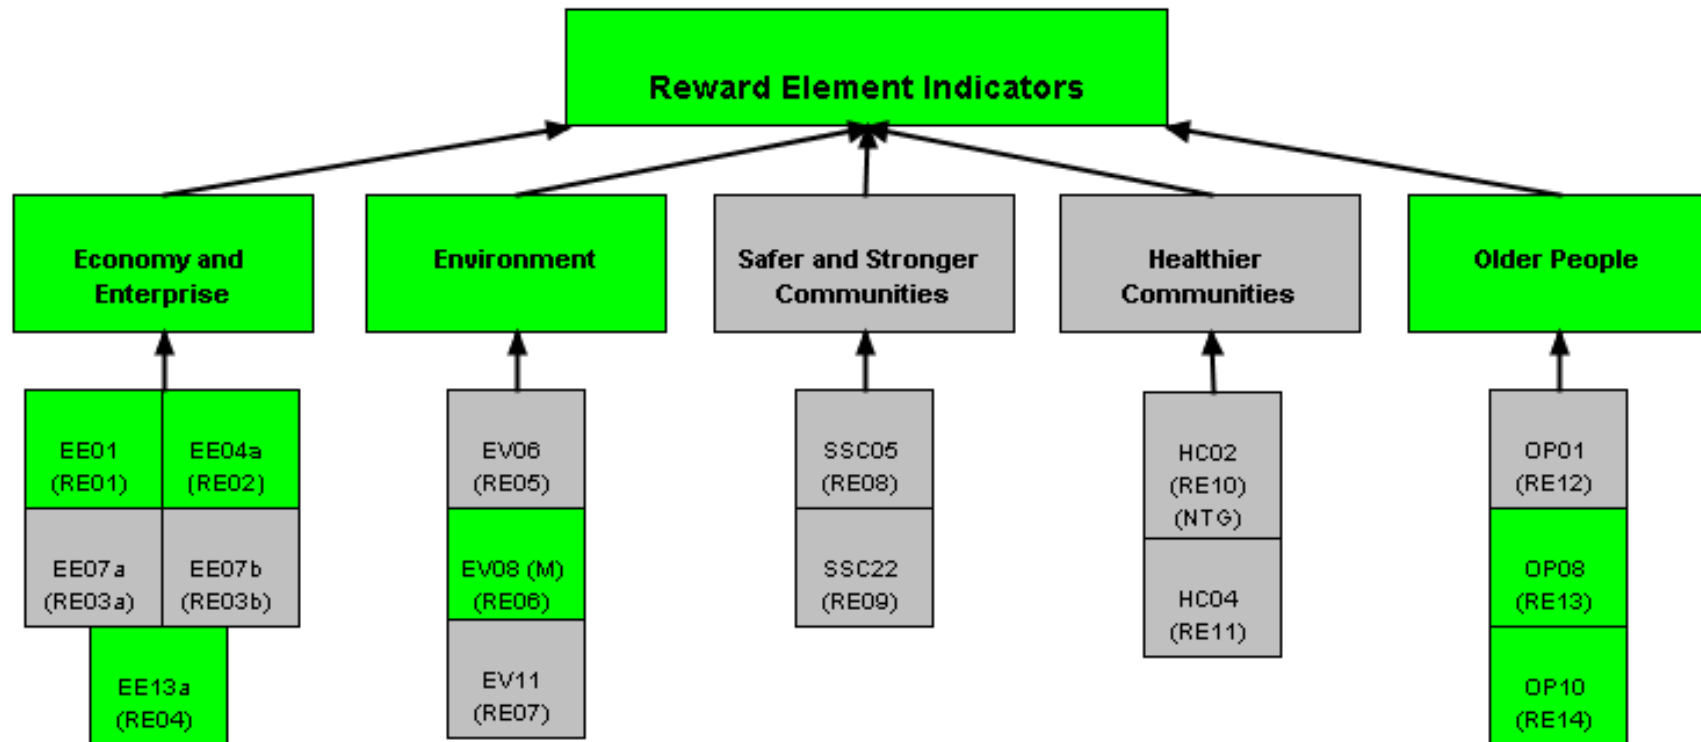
Reward Element Indicators

Economy and Enterprise

Environment

Safer and Stronger Communities

Healthier Communities

Older People

EE01 (RE01)

EE04a (RE02)

EE07a (RE03a)

EE07b (RE03b)

EE13a (RE04)

EV06 (RE05)

EV08 (M) (RE06)

EV11 (RE07)

SSC05 (RE08)

SSC22 (RE09)

HC02 (RE10) (NTG)

HC04 (RE11)

OP01 (RE12)

OP08 (RE13)

OP10 (RE14)